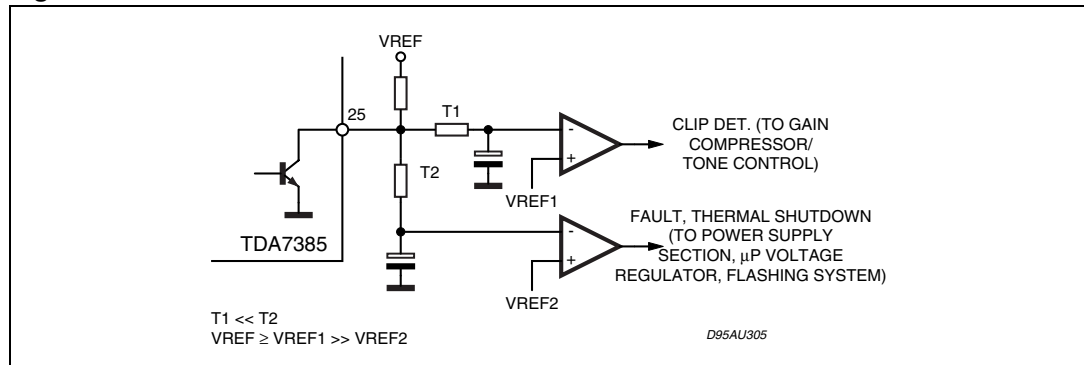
VREF

25

T1

-

+

CLIP DET. (TO GAIN COMPRESSOR/ TONE CONTROL)

T2

VREF1

TDA7385

-

+

FAULT, THERMAL SHUTDOWN (TO POWER SUPPLY SECTION, μP VOLTAGE REGULATOR, FLASHING SYSTEM)

VREF2

T1 << T2
VREF ≥ VREF1 >> VREF2

D95AU305